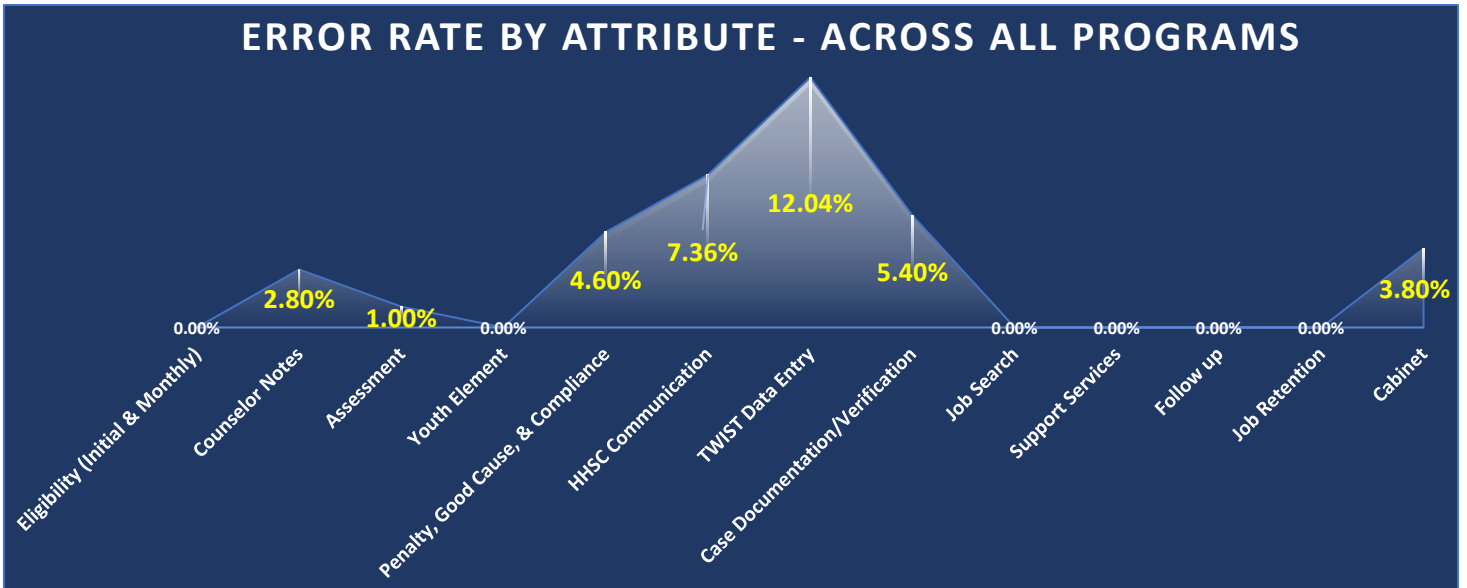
ERROR RATE BY ATTRIBUTE - ACROSS ALL PROGRAMS

0.00%
2.80%
1.00%
0.00%
4.60%
7.36%
12.04%
5.40%
0.00%
0.00%
0.00%
0.00%
3.80%

Eligibility (Initial & Monthly)
Counselor Notes
Assessment
Youth Element
Penalty, Good Cause, & Compliance
HHSC Communication
TWIST Data Entry
Case Documentation/Verification
Job Search
Support Services
Follow up
Job Retention
Cabinet